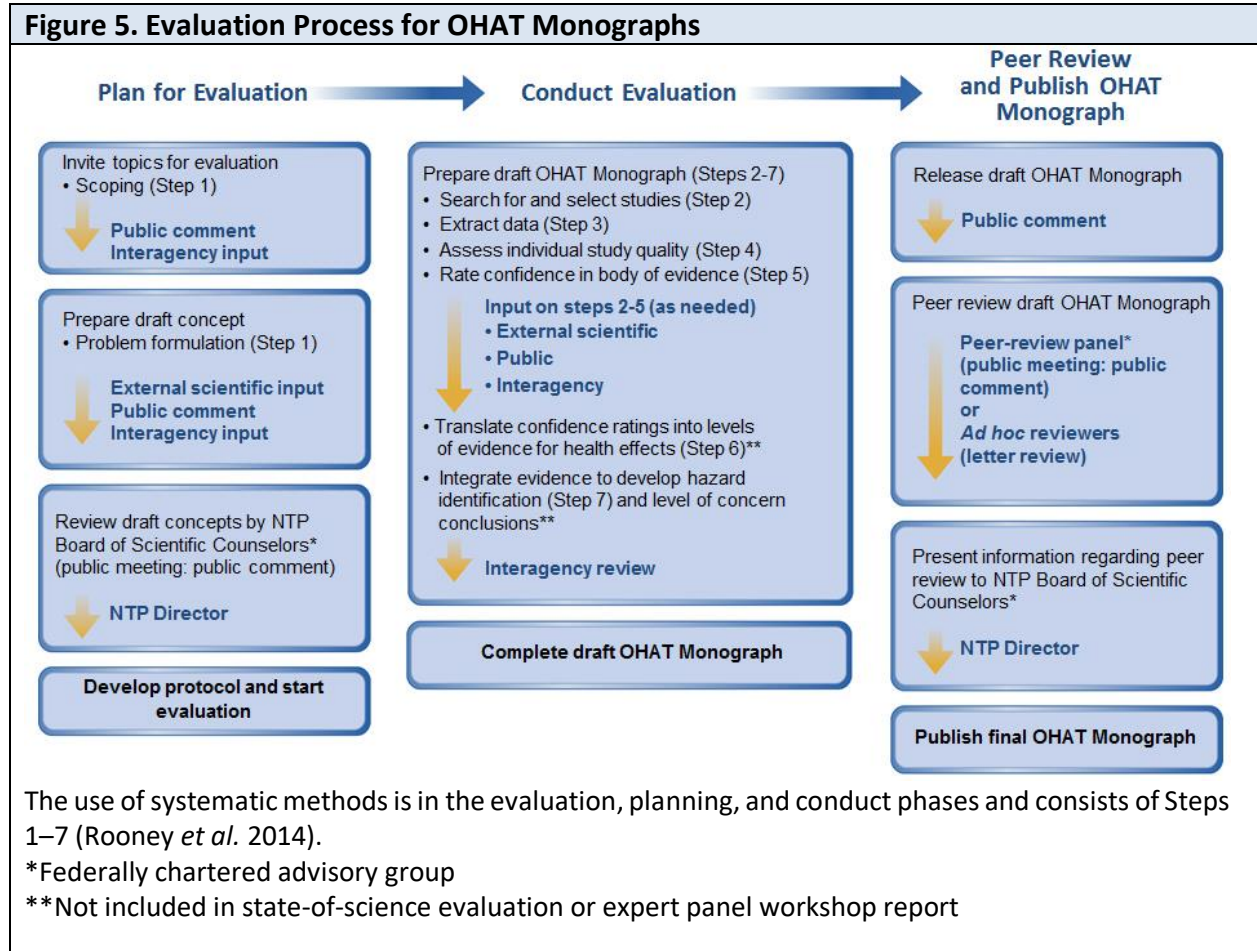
Figure 5. Evaluation Process for OHAT Monographs

Plan for Evaluation

Conduct Evaluation

Peer Review and Publish OHAT Monograph

Invite topics for evaluation
• Scoping (Step 1)

Public comment
Interagency input

Prepare draft concept
• Problem formulation (Step 1)

External scientific input
Public comment
Interagency input

Review draft concepts by NTP Board of Scientific Counselors* (public meeting: public comment)

NTP Director

Develop protocol and start evaluation

Prepare draft OHAT Monograph (Steps 2-7)
• Search for and select studies (Step 2)
• Extract data (Step 3)
• Assess individual study quality (Step 4)
• Rate confidence in body of evidence (Step 5)

Input on steps 2-5 (as needed)
• External scientific
• Public
• Interagency

• Translate confidence ratings into levels of evidence for health effects (Step 6)**
• Integrate evidence to develop hazard identification (Step 7) and level of concern conclusions**

Interagency review

Complete draft OHAT Monograph

Release draft OHAT Monograph

Public comment

Peer review draft OHAT Monograph

Peer-review panel* (public meeting: public comment)
or
*Ad hoc* reviewers (letter review)

Present information regarding peer review to NTP Board of Scientific Counselors*

NTP Director

Publish final OHAT Monograph

The use of systematic methods is in the evaluation, planning, and conduct phases and consists of Steps 1–7 (Rooney *et al.* 2014).
*Federally chartered advisory group
**Not included in state-of-science evaluation or expert panel workshop report